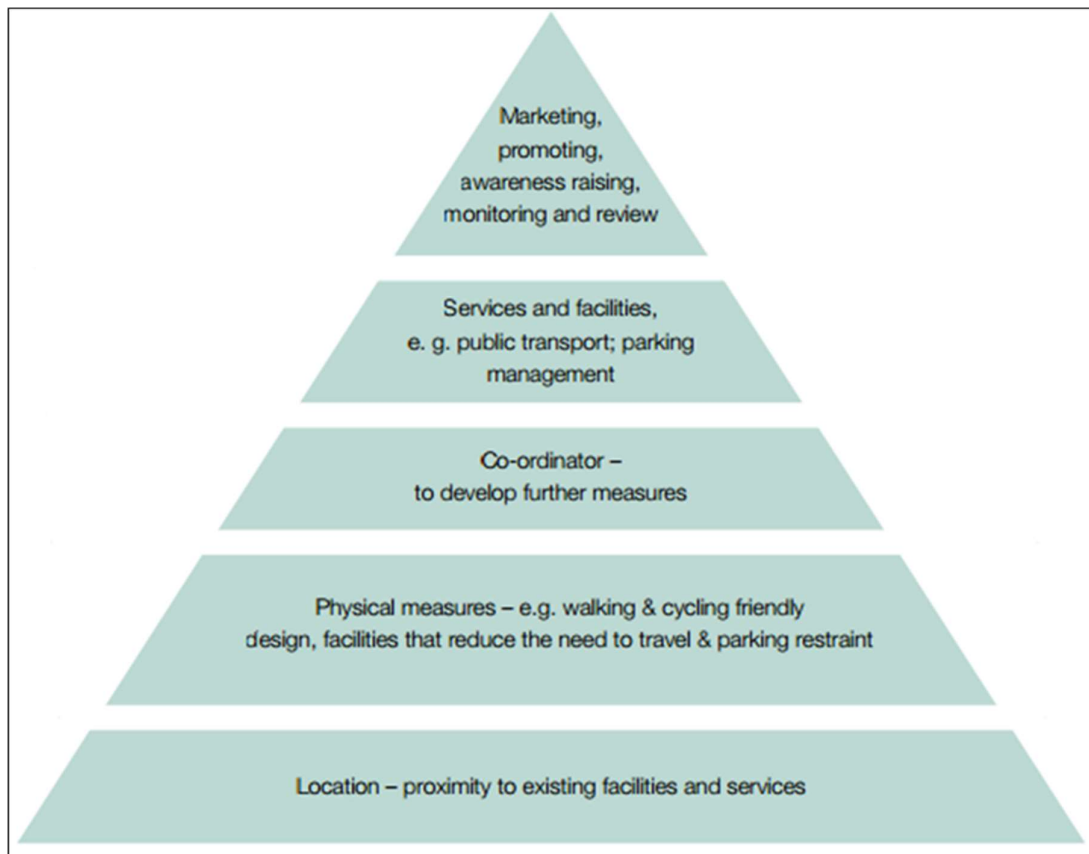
Marketing, promoting, awareness raising, monitoring and review

Services and facilities, e. g. public transport; parking management

Co-ordinator – to develop further measures

Physical measures – e.g. walking & cycling friendly design, facilities that reduce the need to travel & parking restraint

Location – proximity to existing facilities and services